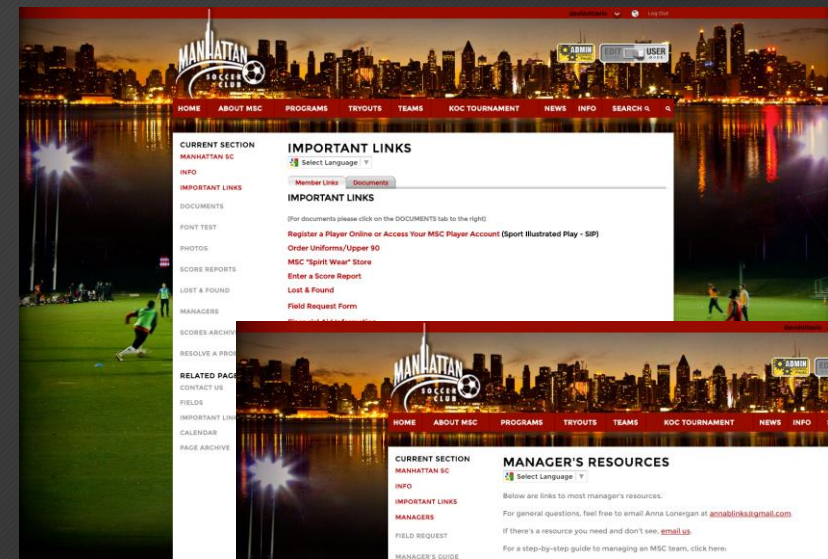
Log Out

MANHATTAN SOCCER CLUB

ADMIN EDIT USER

HOME ABOUT MSC PROGRAMS TRYOUTS TEAMS KOC TOURNAMENT NEWS INFO SEARCH

CURRENT SECTION
MANHATTAN SC
INFO
IMPORTANT LINKS
DOCUMENTS
FONT TEST
PHOTOS
SCORE REPORTS
LOST & FOUND
MANAGERS
SCORES ARCHIVE
RESOLVE A PRO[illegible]

RELATED PAGES
CONTACT US
FIELDS
IMPORTANT LIN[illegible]
CALENDAR
PAGE ARCHIVE

IMPORTANT LINKS
Select Language

Member Links Documents

IMPORTANT LINKS

(For documents please click on the DOCUMENTS tab to the right)

Register a Player Online or Access Your MSC Player Account (Sport Illustrated Play - SIP)
Order Uniforms/Upper 90
MSC "Spirit Wear" Store
Enter a Score Report
Lost & Found
Field Request Form
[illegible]

MANHATTAN SOCCER CLUB

ADMIN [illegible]

HOME ABOUT MSC PROGRAMS TRYOUTS TEAMS KOC TOURNAMENT NEWS INFO

CURRENT SECTION
MANHATTAN SC
INFO
IMPORTANT LINKS
MANAGERS
FIELD REQUEST
MANAGER'S GUIDE

MANAGER'S RESOURCES
Select Language

Below are links to most manager's resources.

For general questions, feel free to email Anna Lonergan at annablinks@gmail.com

If there's a resource you need and don't see, email us.

For a step-by-step guide to managing an MSC team, click here: